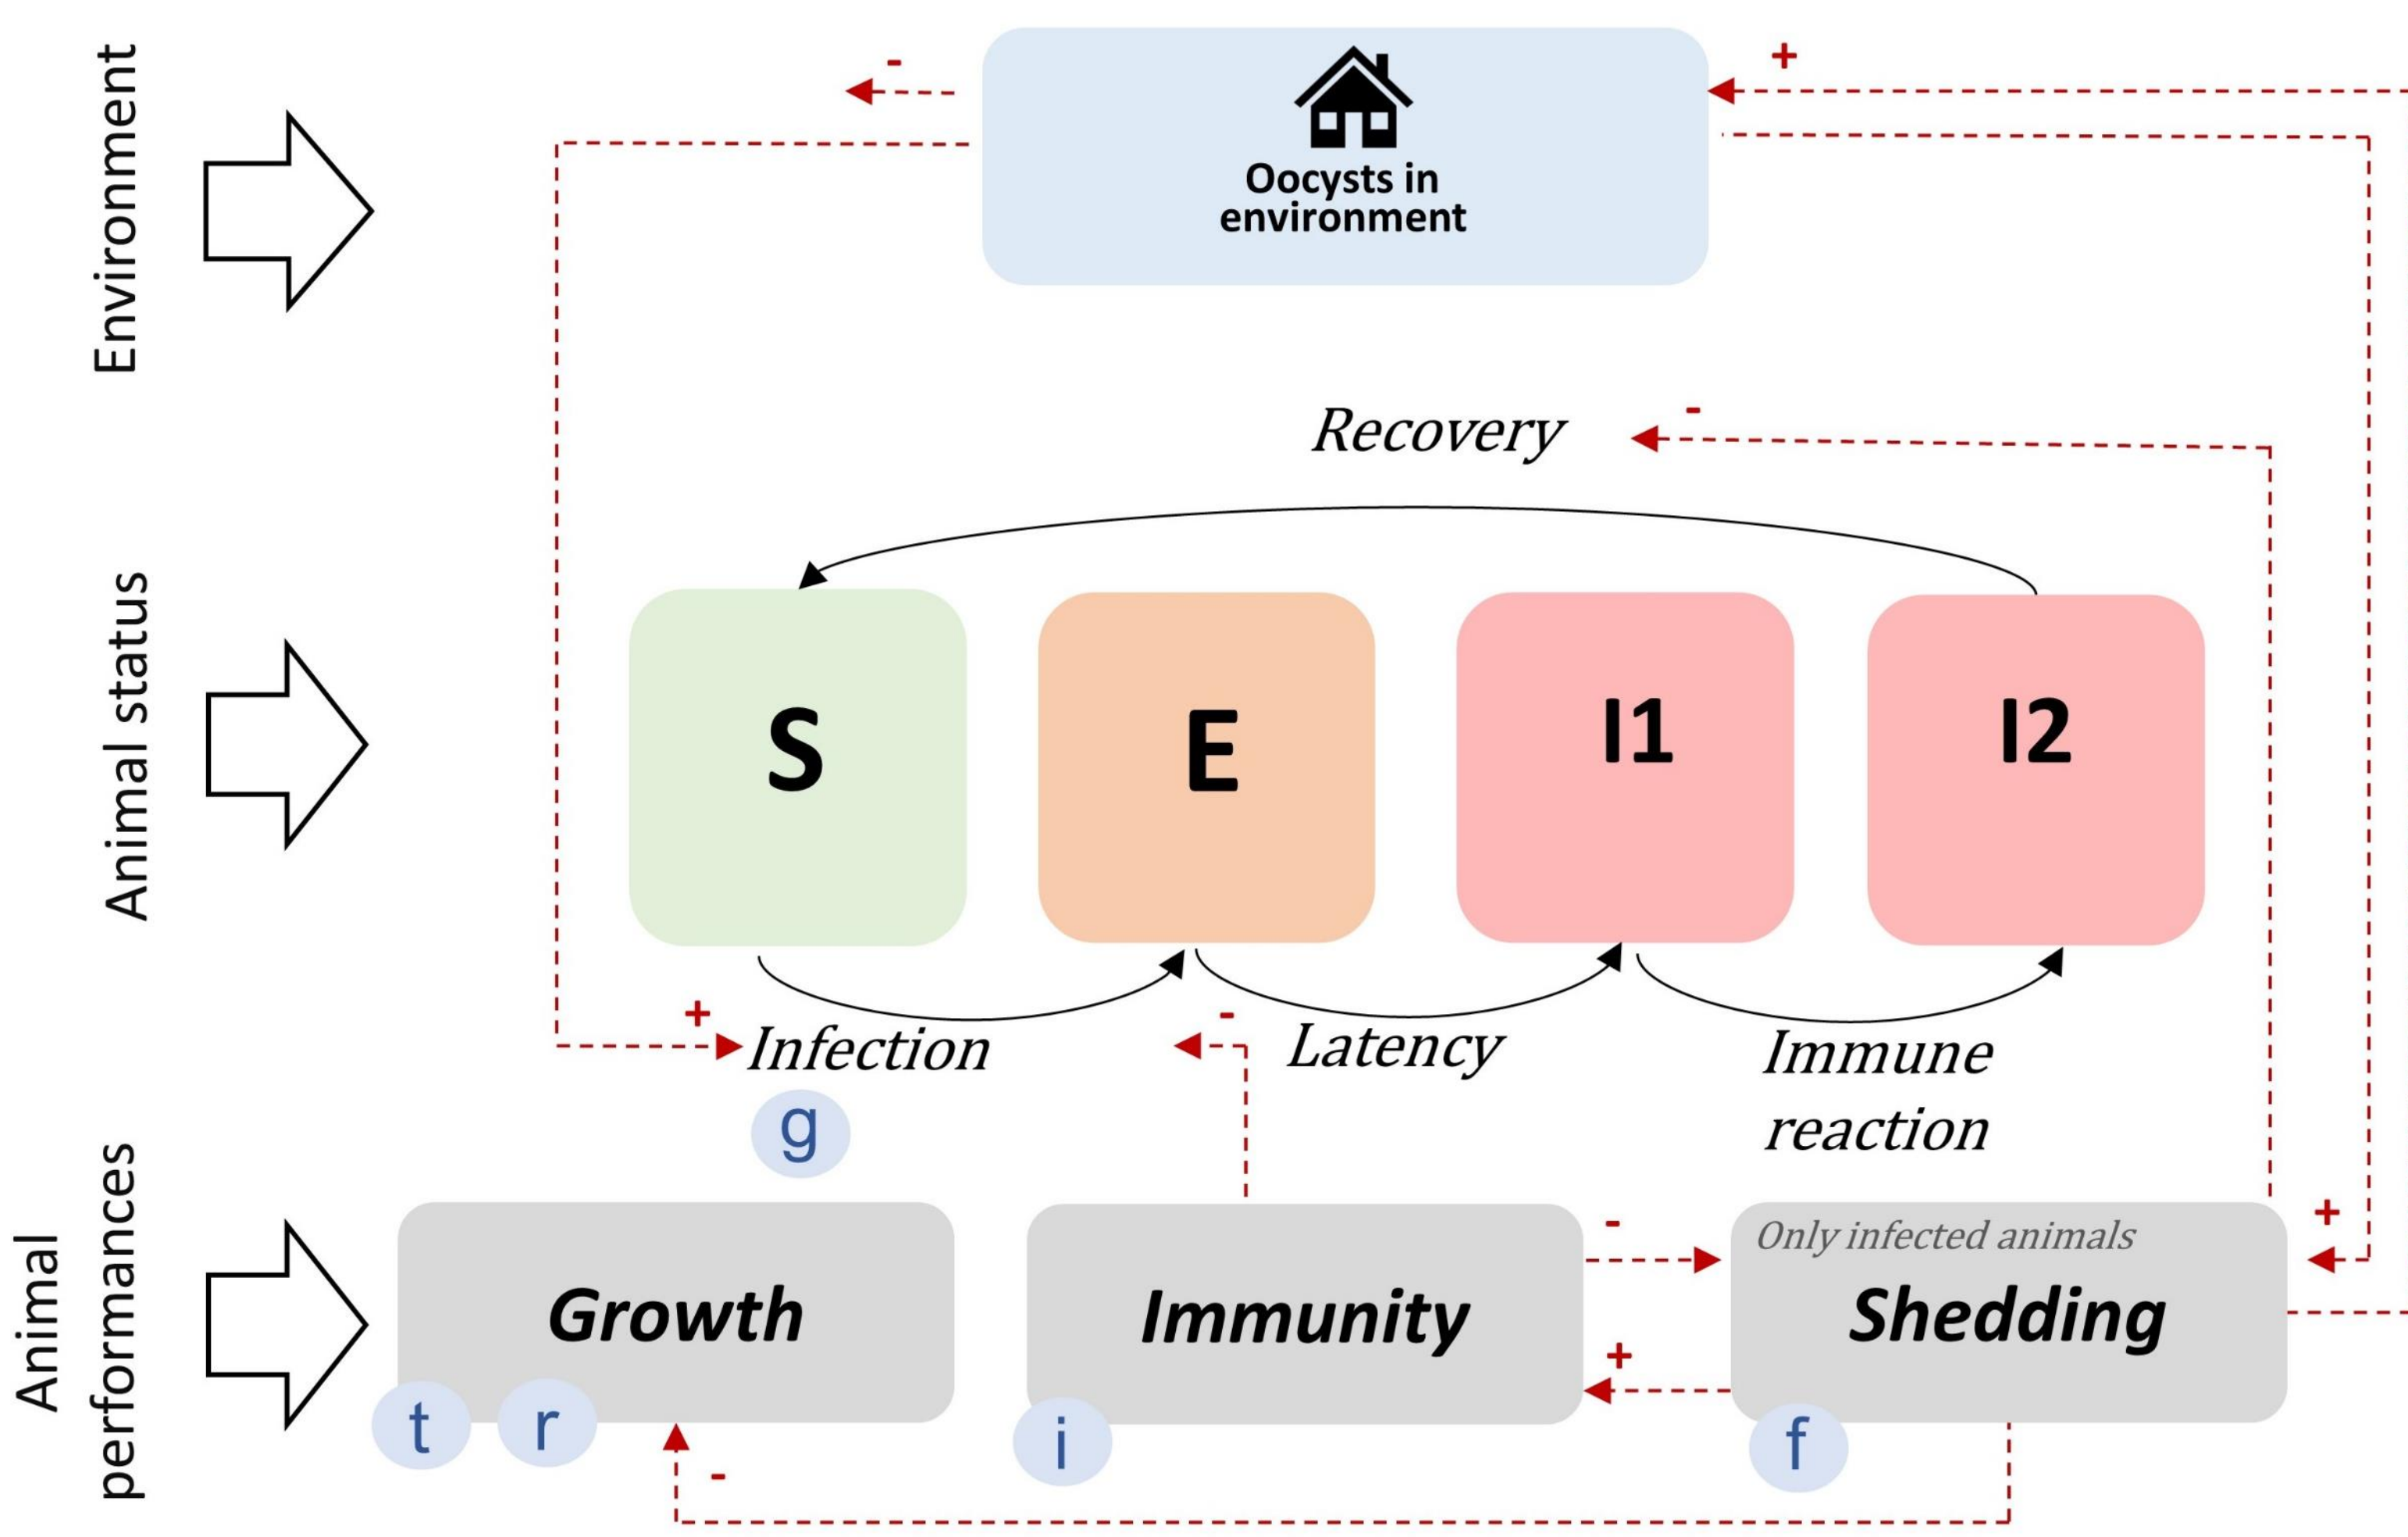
Environment

Oocysts in environment

+

-

Animal status

Recovery

-

S

E

I1

I2

+

Infection

-

Latency

Immune reaction

g

Animal performances

Growth

Immunity

Only infected animals

Shedding

-

+

+

-

t

r

i

f